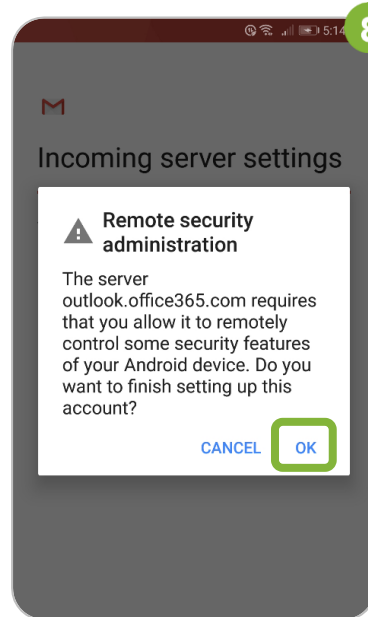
5:14

8

Incoming server settings

Remote security administration

The server outlook.office365.com requires that you allow it to remotely control some security features of your Android device. Do you want to finish setting up this account?

CANCEL OK